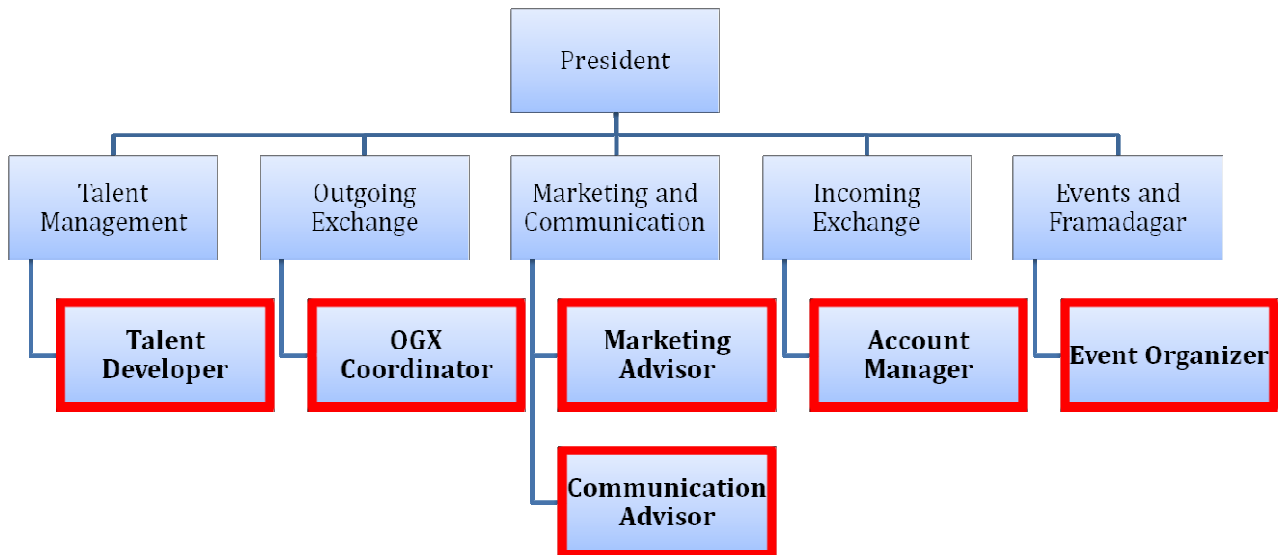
President

Talent Management

Talent Developer

Outgoing Exchange

OGX Coordinator

Marketing and Communication

Marketing Advisor

Communication Advisor

Incoming Exchange

Account Manager

Events and Framadagar

Event Organizer